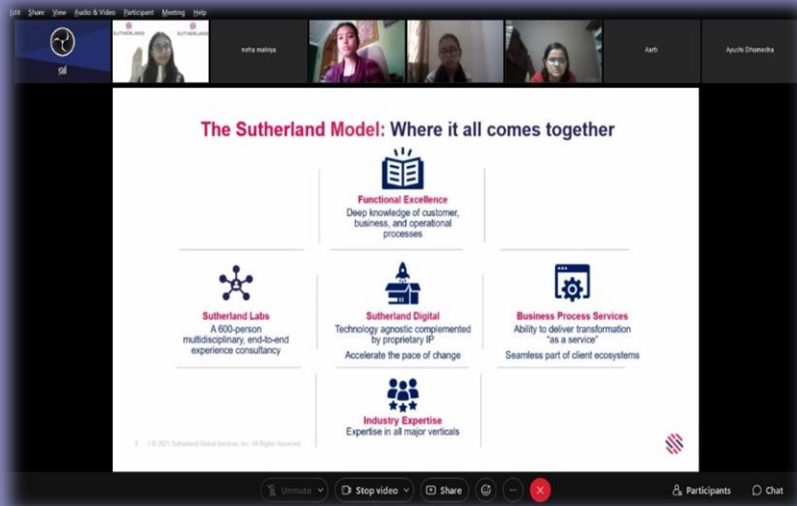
Edit Share View Audio & Video Participant Meeting Help

rtl

SUTHERLAND SUTHERLAND

neha mahiya

Aarti

Ayushi Dhamecha

The Sutherland Model: Where it all comes together

Functional Excellence
Deep knowledge of customer, business, and operational processes

Sutherland Labs
A 600-person multidisciplinary, end-to-end experience consultancy

Sutherland Digital
Technology agnostic complemented by proprietary IP
Accelerate the pace of change

Business Process Services
Ability to deliver transformation "as a service"
Seamless part of client ecosystems

Industry Expertise
Expertise in all major verticals

3 © 2021 Sutherland Global Services, Inc. All Rights Reserved

Unmute Stop video Share ... Participants Chat